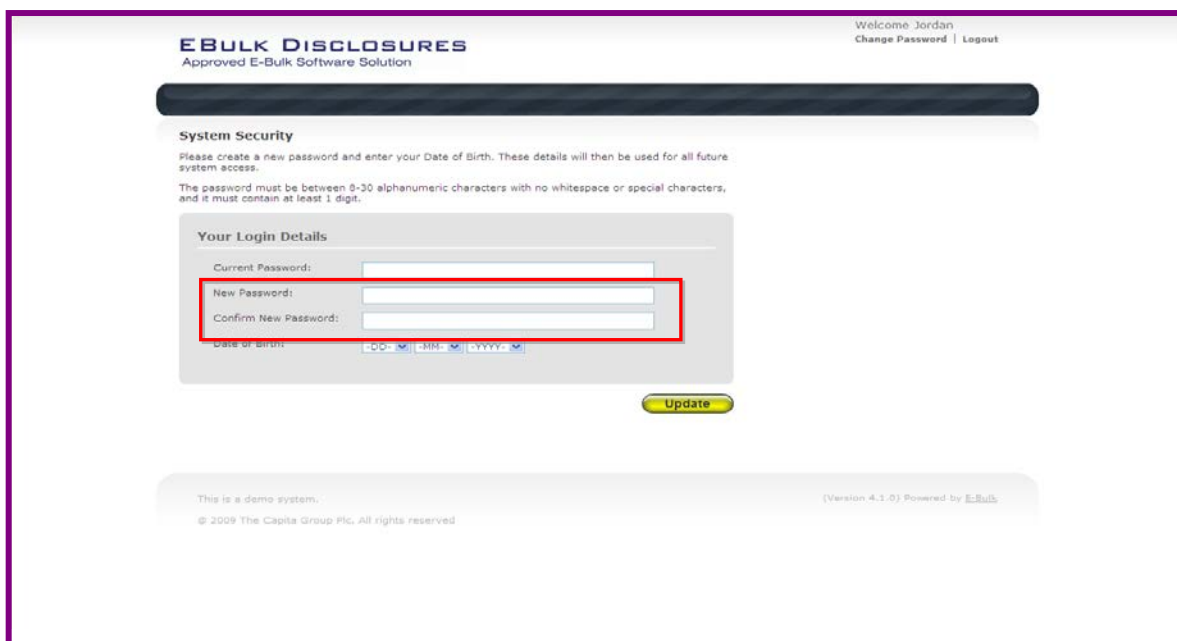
EBulk Disclosures
Approved E-Bulk Software Solution

Welcome Jordan
Change Password | Logout

System Security

Please create a new password and enter your Date of Birth. These details will then be used for all future system access.

The password must be between 8-30 alphanumeric characters with no whitespace or special characters, and it must contain at least 1 digit.

Your Login Details

Current Password:

New Password:

Confirm New Password:

Date of Birth: -DD- -MM- -YYYY-

Update

This is a demo system.

© 2009 The Capita Group Plc. All rights reserved

(Version 4.1.0) Powered by E-Bulk